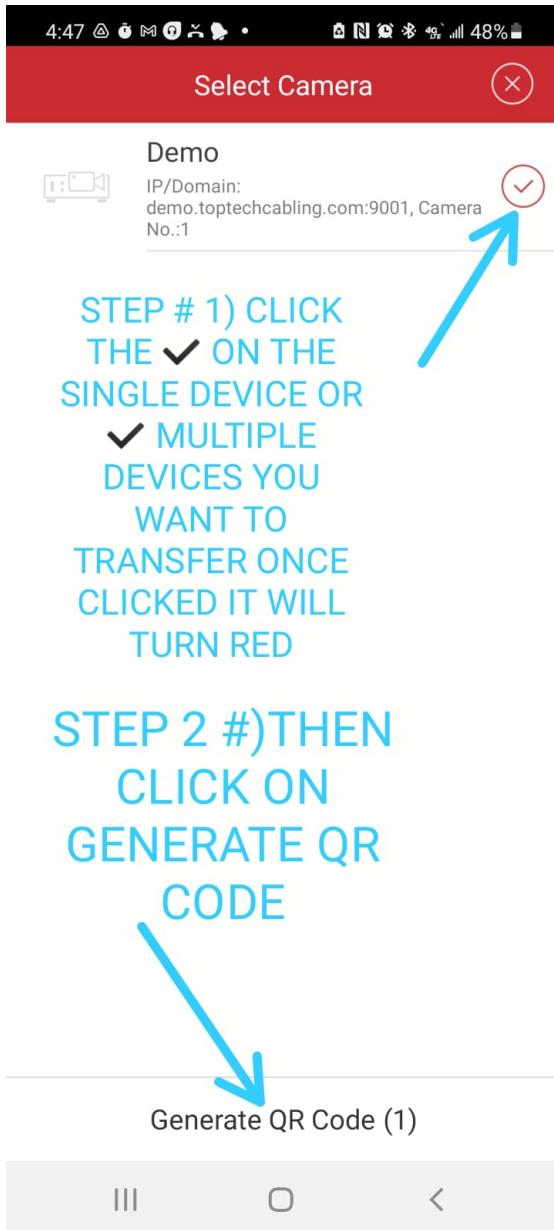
4:47 48%

Select Camera

Demo
IP/Domain: demo.toptechcabling.com:9001, Camera No.:1

STEP # 1) CLICK THE ✔ ON THE SINGLE DEVICE OR ✔ MULTIPLE DEVICES YOU WANT TO TRANSFER ONCE CLICKED IT WILL TURN RED

STEP 2 #)THEN CLICK ON GENERATE QR CODE

Generate QR Code (1)